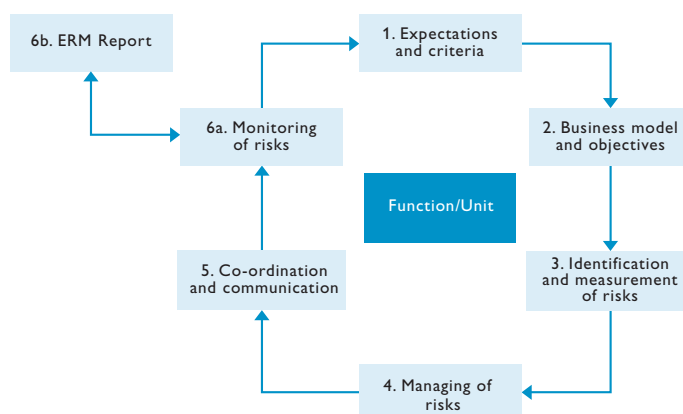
6b. ERM Report

1. Expectations and criteria

6a. Monitoring of risks

2. Business model and objectives

Function/Unit

3. Identification and measurement of risks

5. Co-ordination and communication

4. Managing of risks